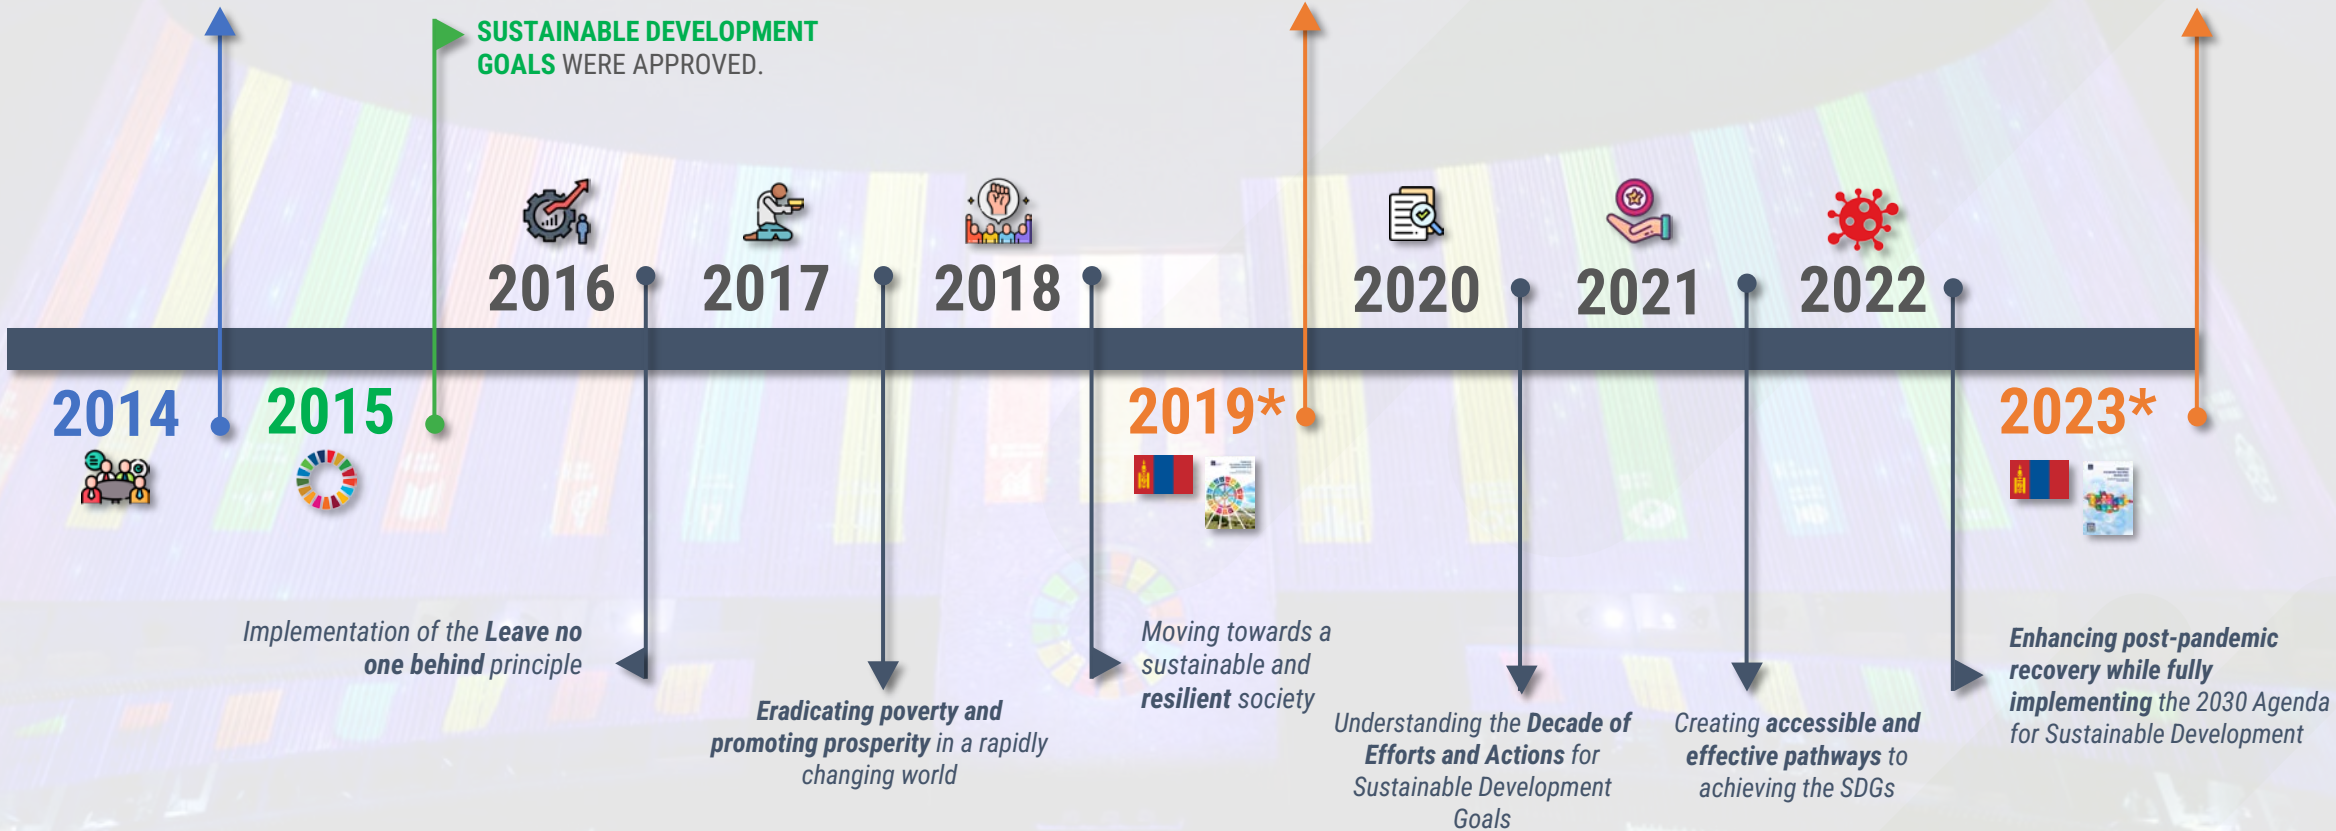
SUSTAINABLE DEVELOPMENT GOALS WERE APPROVED.

2016

2017

2018

2020

2021

2022

2014

2015

2019*

2023*

Implementation of the **Leave no one behind** principle

**Eradicating poverty and promoting prosperity** in a rapidly changing world

Moving towards a sustainable and **resilient** society

Understanding the **Decade of Efforts and Actions** for Sustainable Development Goals

Creating **accessible and effective pathways** to achieving the SDGs

**Enhancing post-pandemic recovery while fully implementing** the 2030 Agenda for Sustainable Development